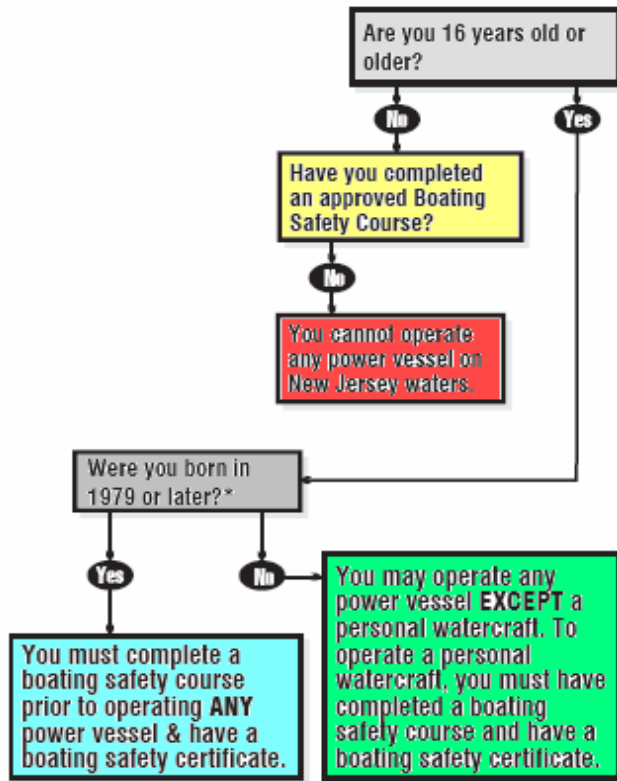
Are you 16 years old or older?

No

Yes

Have you completed an approved Boating Safety Course?

No

You cannot operate any power vessel on New Jersey waters.

Were you born in 1979 or later?*

Yes

No

You may operate any power vessel **EXCEPT** a personal watercraft. To operate a personal watercraft, you must have completed a boating safety course and have a boating safety certificate.

You must complete a boating safety course prior to operating **ANY** power vessel & have a boating safety certificate.